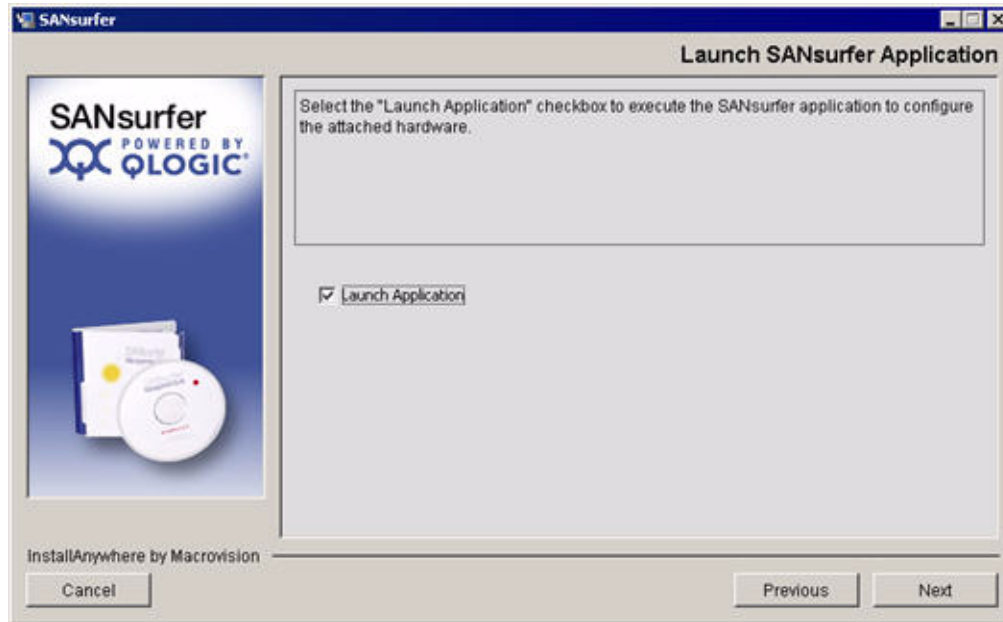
SANsurfer

Launch SANsurfer Application

SANsurfer
POWERED BY QLOGIC

Select the "Launch Application" checkbox to execute the SANsurfer application to configure the attached hardware.

Launch Application

InstallAnywhere by Macrovision

Cancel

Previous

Next